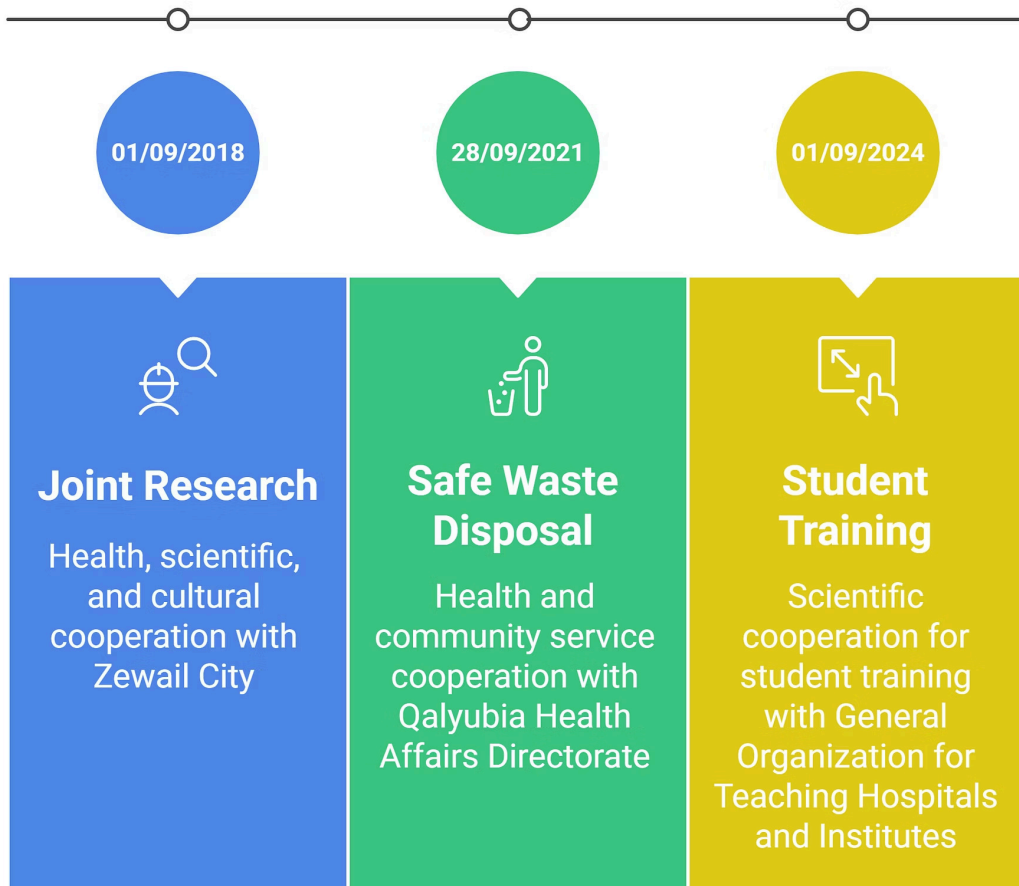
01/09/2018

Joint Research

Health, scientific, and cultural cooperation with Zewail City

28/09/2021

Safe Waste Disposal

Health and community service cooperation with Qalyubia Health Affairs Directorate

01/09/2024

Student Training

Scientific cooperation for student training with General Organization for Teaching Hospitals and Institutes